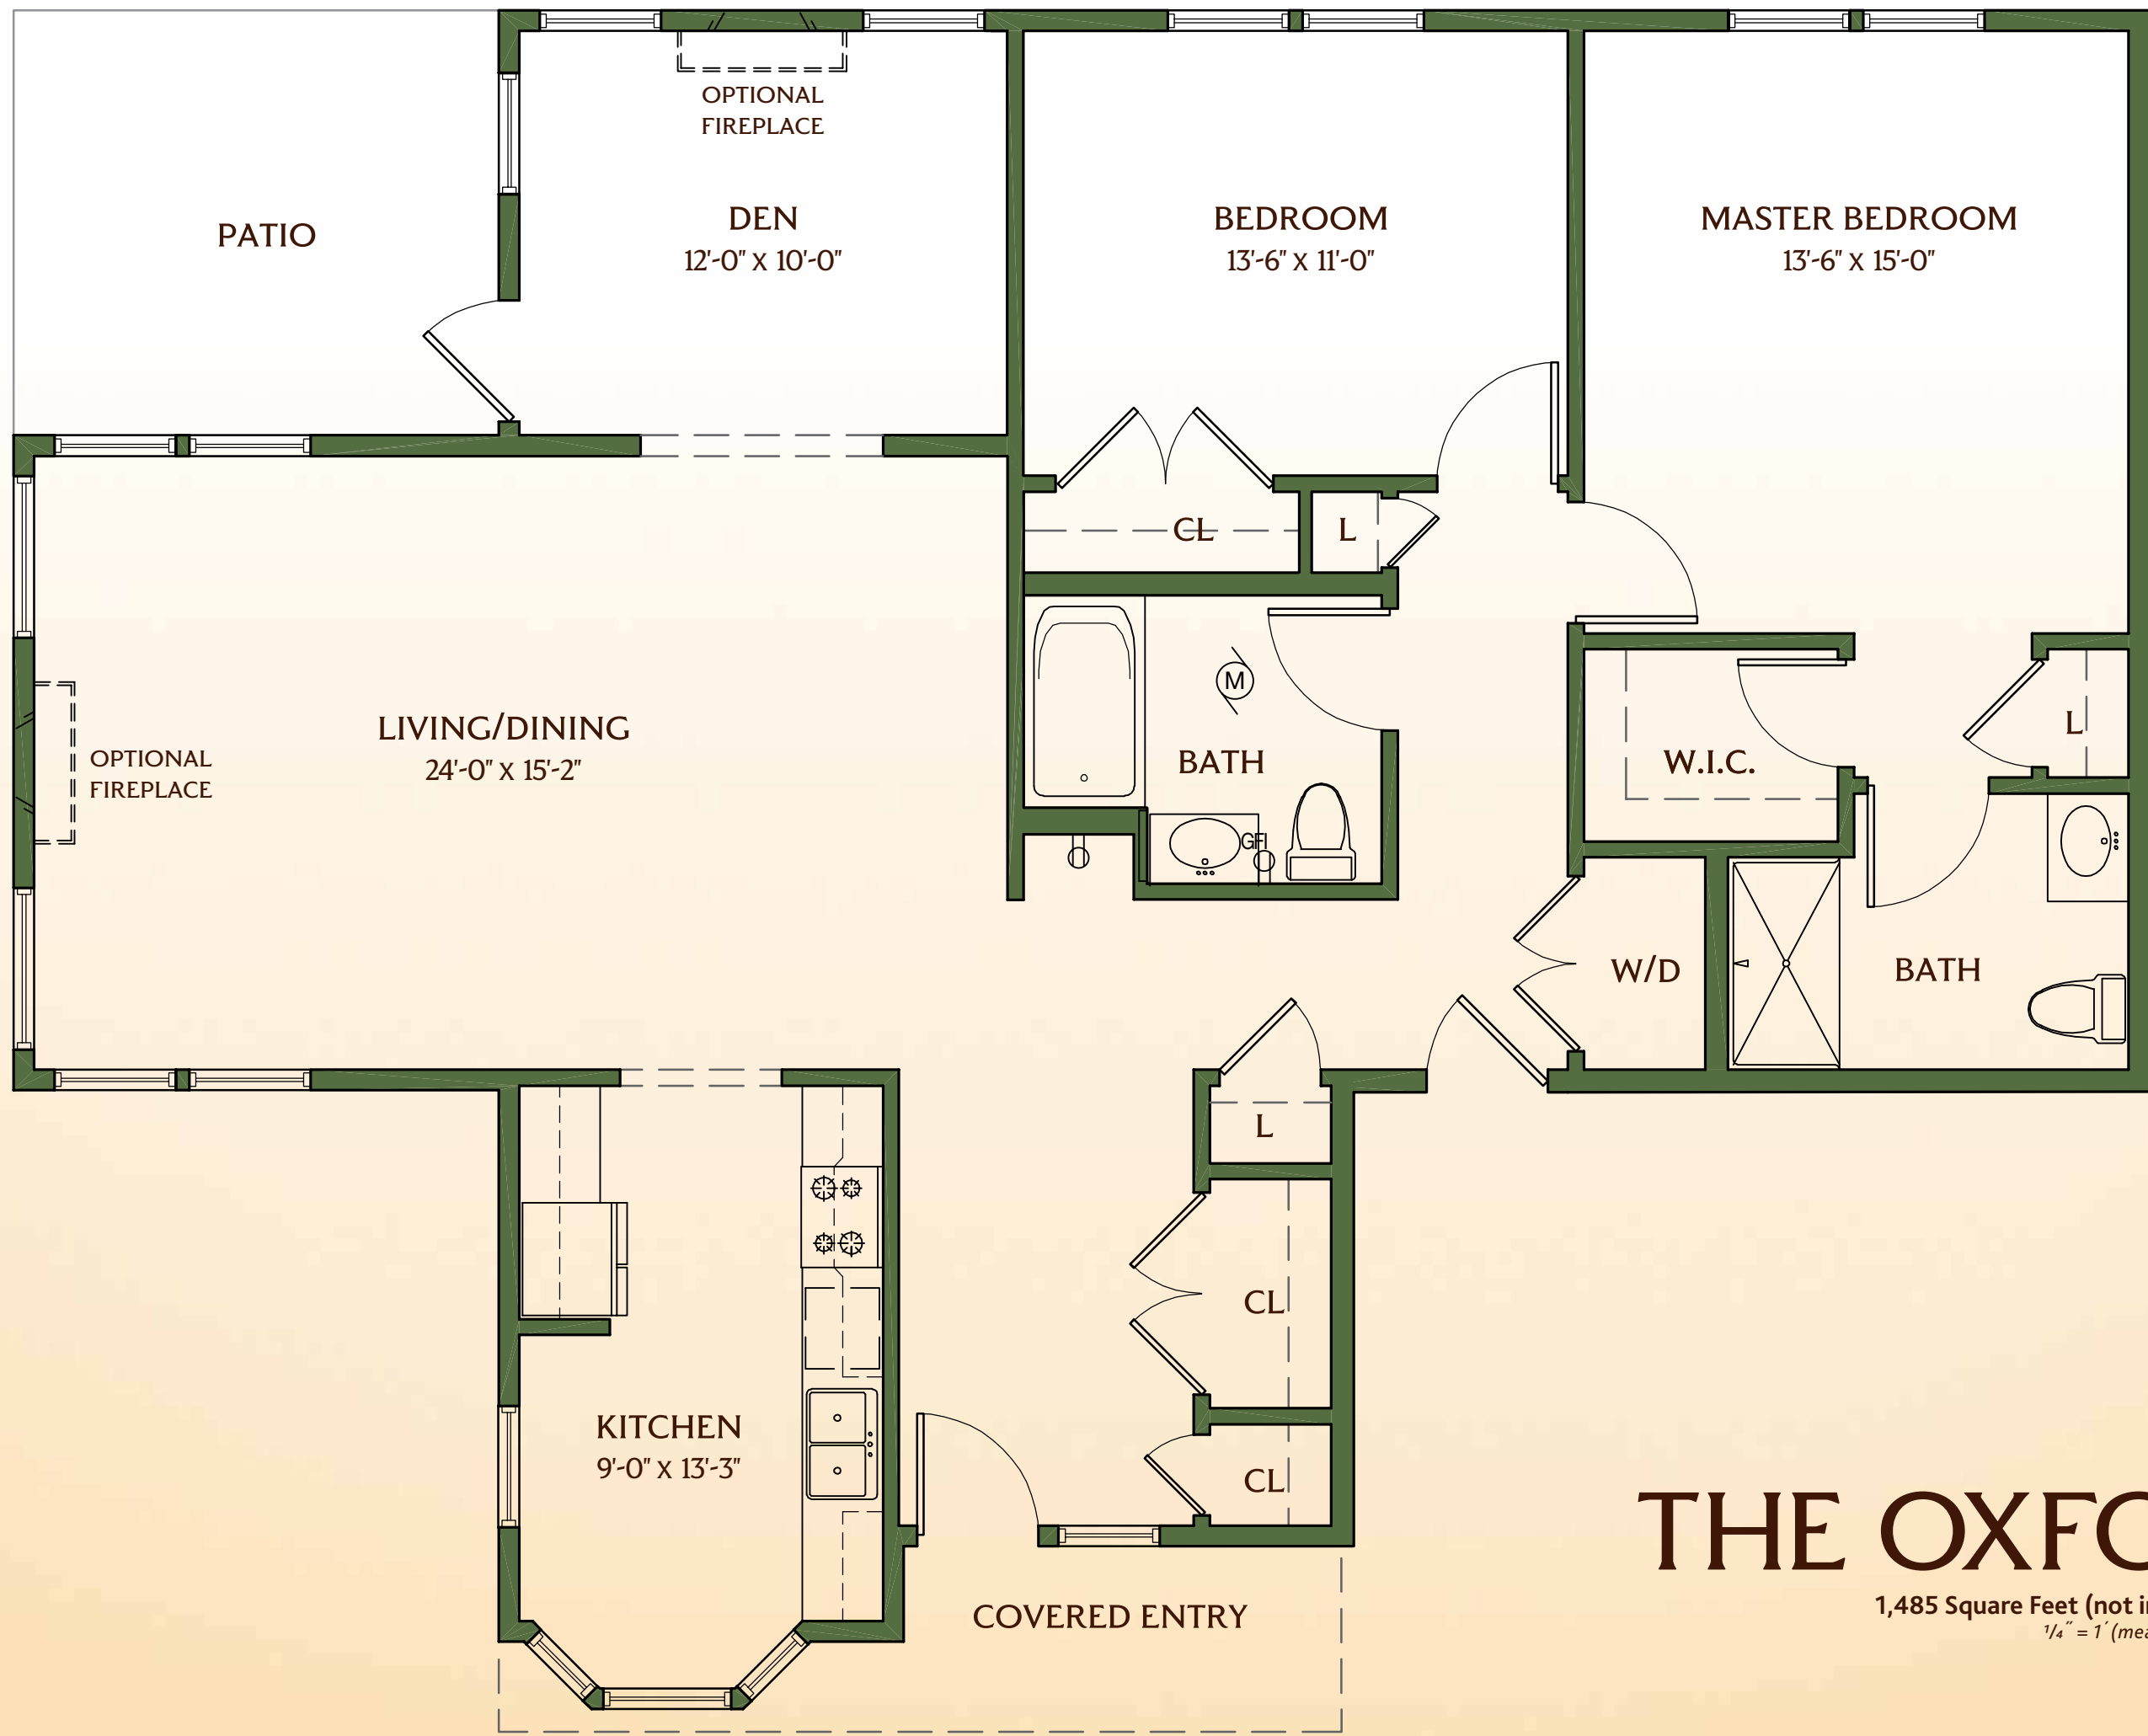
OPTIONAL FIREPLACE

PATIO

DEN
12'-0" x 10'-0"

BEDROOM
13'-6" x 11'-0"

MASTER BEDROOM
13'-6" x 15'-0"

CL

L

M

BATH

GFI

W.I.C.

L

OPTIONAL FIREPLACE

LIVING/DINING
24'-0" x 15'-2"

W/D

BATH

L

CL

CL

KITCHEN
9'-0" x 13'-3"

COVERED ENTRY

THE OXF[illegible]

1,485 Square Feet (not i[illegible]

$\frac{1}{4}$" = 1' (mea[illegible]